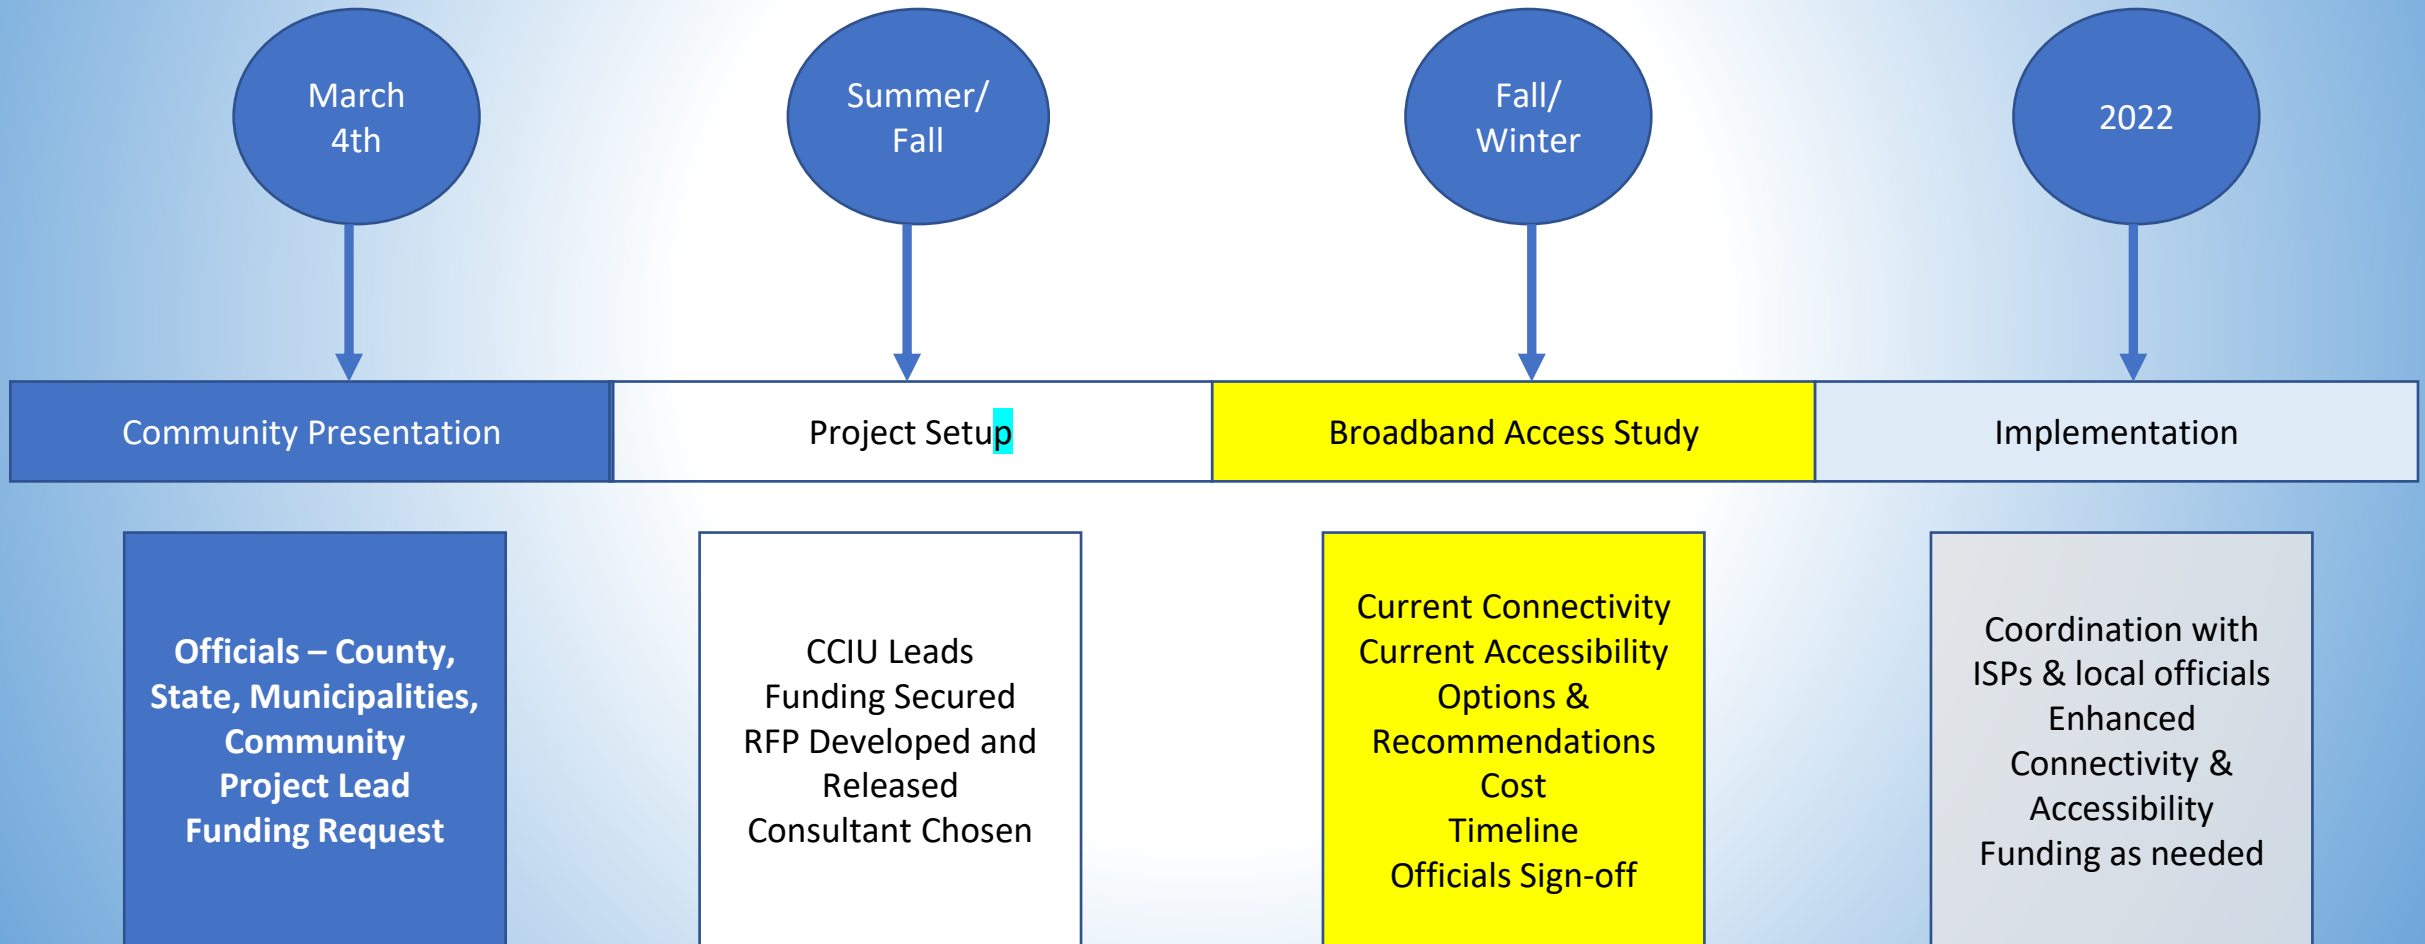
March 4th

Summer/ Fall

Fall/ Winter

2022

Community Presentation

Project Setup

Broadband Access Study

Implementation

Officials – County, State, Municipalities, Community Project Lead Funding Request

CCIU Leads
Funding Secured
RFP Developed and Released
Consultant Chosen

Current Connectivity
Current Accessibility
Options & Recommendations
Cost
Timeline
Officials Sign-off

Coordination with ISPs & local officials
Enhanced Connectivity & Accessibility
Funding as needed